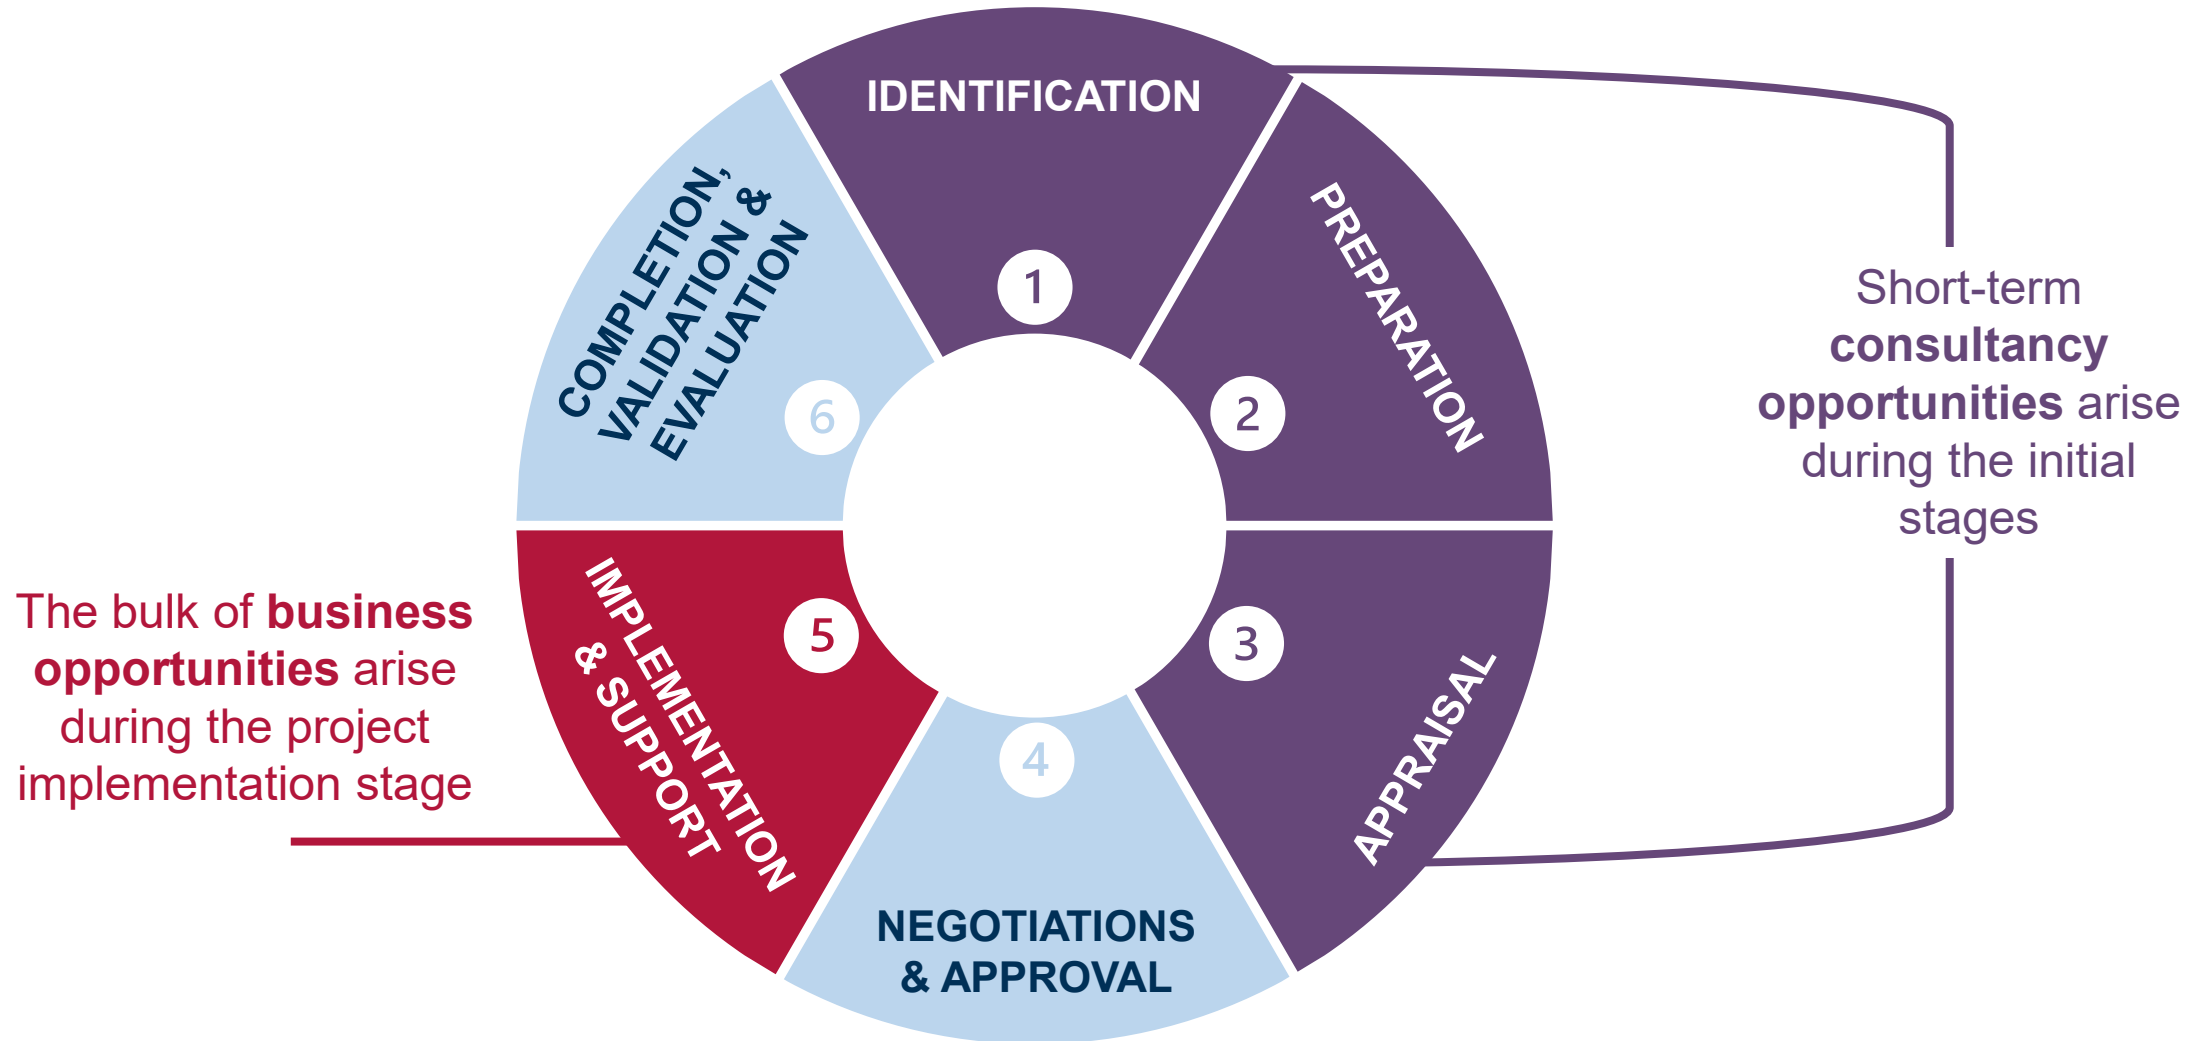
IDENTIFICATION
1
PREPARATION
2
APPRAISAL
3
NEGOTIATIONS & APPROVAL
4
IMPLEMENTATION & SUPPORT
5
COMPLETION, VALIDATION & EVALUATION
6

Short-term consultancy opportunities arise during the initial stages

The bulk of business opportunities arise during the project implementation stage